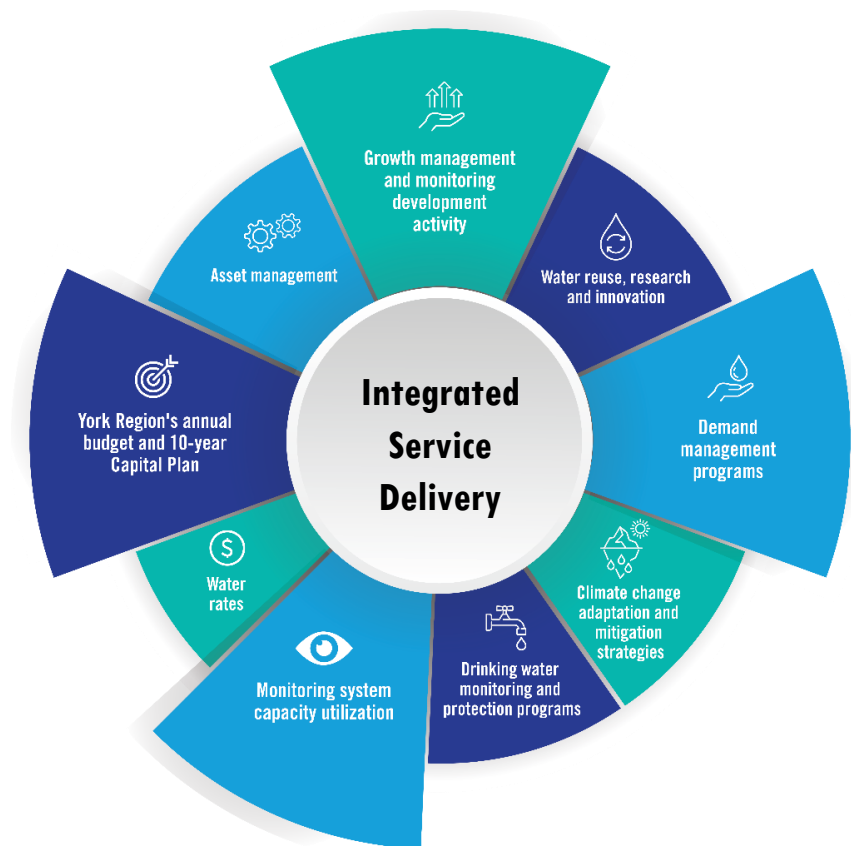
Growth management and monitoring development activity

Water reuse, research and innovation

Demand management programs

Climate change adaptation and mitigation strategies

Drinking water monitoring and protection programs

Monitoring system capacity utilization

Water rates

York Region's annual budget and 10-year Capital Plan

Asset management

Integrated Service Delivery